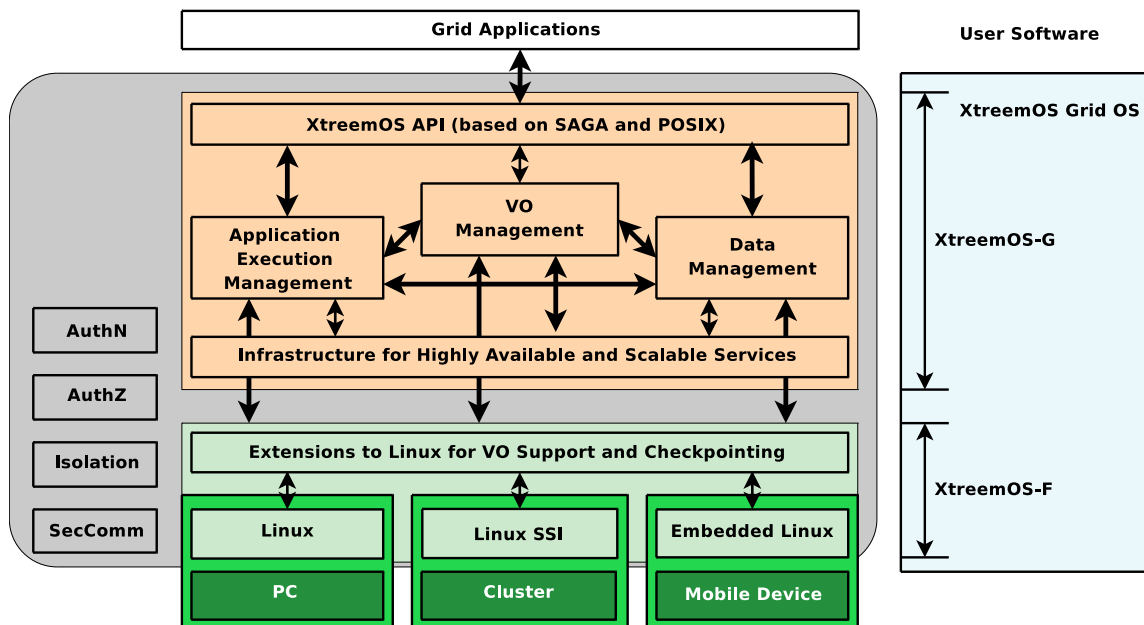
Grid Applications

User Software

XtreemOS Grid OS

XtreemOS API (based on SAGA and POSIX)

Application Execution Management

VO Management

Data Management

XtreemOS-G

AuthN

AuthZ

Isolation

SecComm

Infrastructure for Highly Available and Scalable Services

Extensions to Linux for VO Support and Checkpointing

XtreemOS-F

Linux

Linux SSI

Embedded Linux

PC

Cluster

Mobile Device